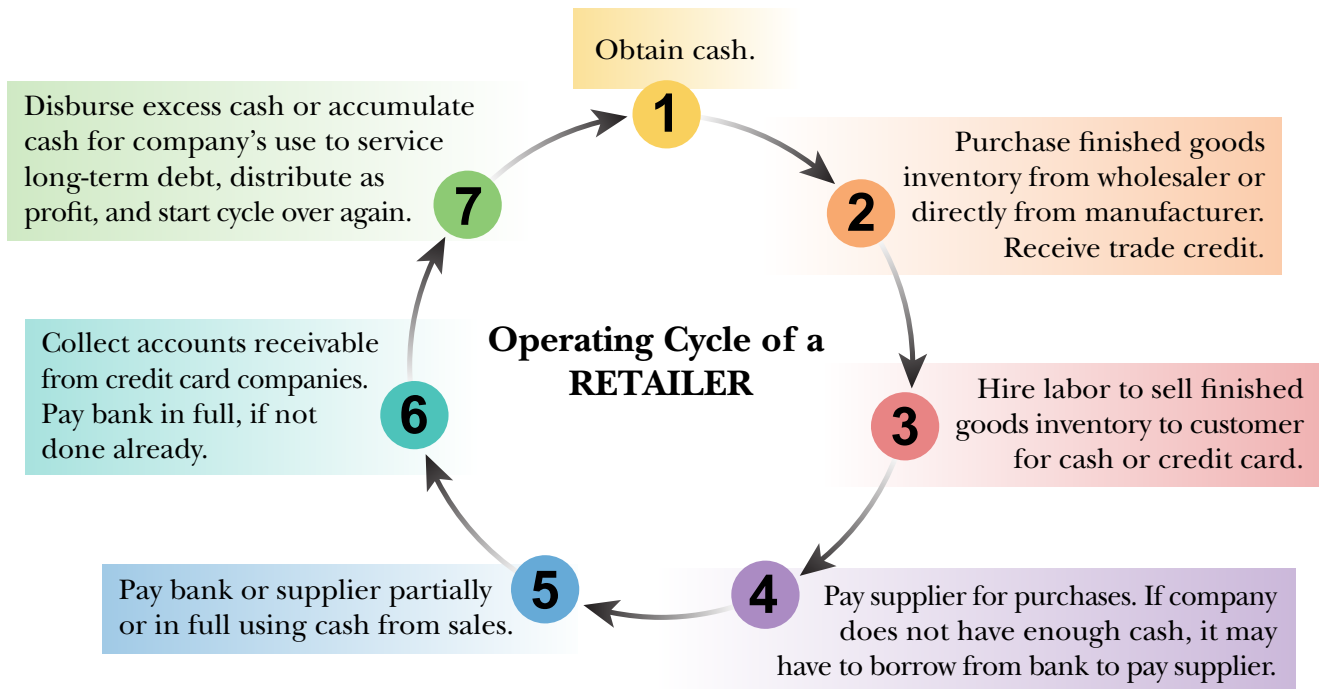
Obtain cash.

1

Purchase finished goods inventory from wholesaler or directly from manufacturer. Receive trade credit.

2

Hire labor to sell finished goods inventory to customer for cash or credit card.

3

4

Pay supplier for purchases. If company does not have enough cash, it may have to borrow from bank to pay supplier.

5

Pay bank or supplier partially or in full using cash from sales.

6

Collect accounts receivable from credit card companies. Pay bank in full, if not done already.

7

Disburse excess cash or accumulate cash for company's use to service long-term debt, distribute as profit, and start cycle over again.

Operating Cycle of a RETAILER